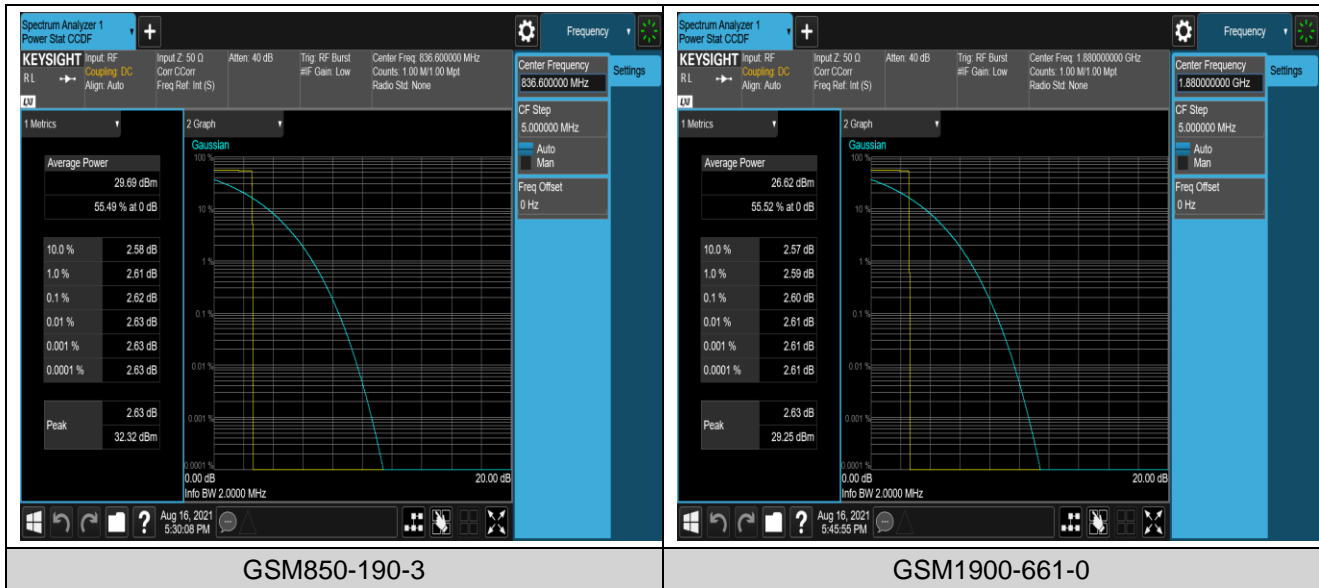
Spectrum Analyzer 1
Power Stat CCDF

Frequency

KEYSIGHT Input: RF Coupling: DC Align: Auto
RL
Input Z: 50 Ω Corr CCorr Freq Ref: Int (S)
Atten: 40 dB
Trig: RF Burst #IF Gain: Low
Center Freq: 836.600000 MHz Counts: 1.00 M/1.00 Mpt Radio Std: None

Center Frequency
836.600000 MHz
Settings
CF Step
5.000000 MHz
Auto
Man
Freq Offset
0 Hz

1 Metrics
2 Graph
Gaussian

Average Power
29.69 dBm
55.49 % at 0 dB

| 10.0 % | 2.58 dB |
|---|---|
| 1.0 % | 2.61 dB |
| 0.1 % | 2.62 dB |
| 0.01 % | 2.63 dB |
| 0.001 % | 2.63 dB |
| 0.0001 % | 2.63 dB |

Peak 2.63 dB 32.32 dBm

100 %
10 %
1 %
0.1 %
0.01 %
0.001 %
0.0001 %
0.00 dB
20.00 dB
Info BW 2.0000 MHz

Aug 16, 2021 5:30:08 PM

GSM850-190-3

Spectrum Analyzer 1
Power Stat CCDF

Frequency

KEYSIGHT Input: RF Coupling: DC Align: Auto
RL
Input Z: 50 Ω Corr CCorr Freq Ref: Int (S)
Atten: 40 dB
Trig: RF Burst #IF Gain: Low
Center Freq: 1.880000000 GHz Counts: 1.00 M/1.00 Mpt Radio Std: None

Center Frequency
1.880000000 GHz
Settings
CF Step
5.000000 MHz
Auto
Man
Freq Offset
0 Hz

1 Metrics
2 Graph
Gaussian

Average Power
26.62 dBm
55.52 % at 0 dB

| 10.0 % | 2.57 dB |
|---|---|
| 1.0 % | 2.59 dB |
| 0.1 % | 2.60 dB |
| 0.01 % | 2.61 dB |
| 0.001 % | 2.61 dB |
| 0.0001 % | 2.61 dB |

Peak 2.63 dB 29.25 dBm

100 %
10 %
1 %
0.1 %
0.01 %
0.001 %
0.0001 %
0.00 dB
20.00 dB
Info BW 2.0000 MHz

Aug 16, 2021 5:45:55 PM

GSM1900-661-0